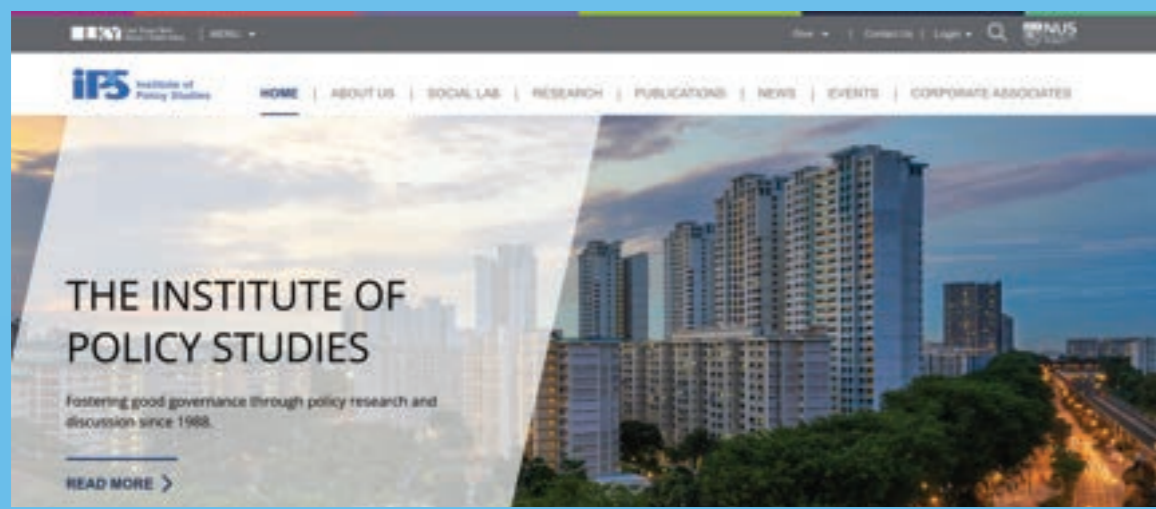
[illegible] | MENU ▾ | Give ▾ | Contact Us | Login ▾ NUS

IPS Institute of Policy Studies

HOME | ABOUT US | SOCIAL LAB | RESEARCH | PUBLICATIONS | NEWS | EVENTS | CORPORATE ASSOCIATES

THE INSTITUTE OF POLICY STUDIES

Fostering good governance through policy research and discussion since 1988.

READ MORE